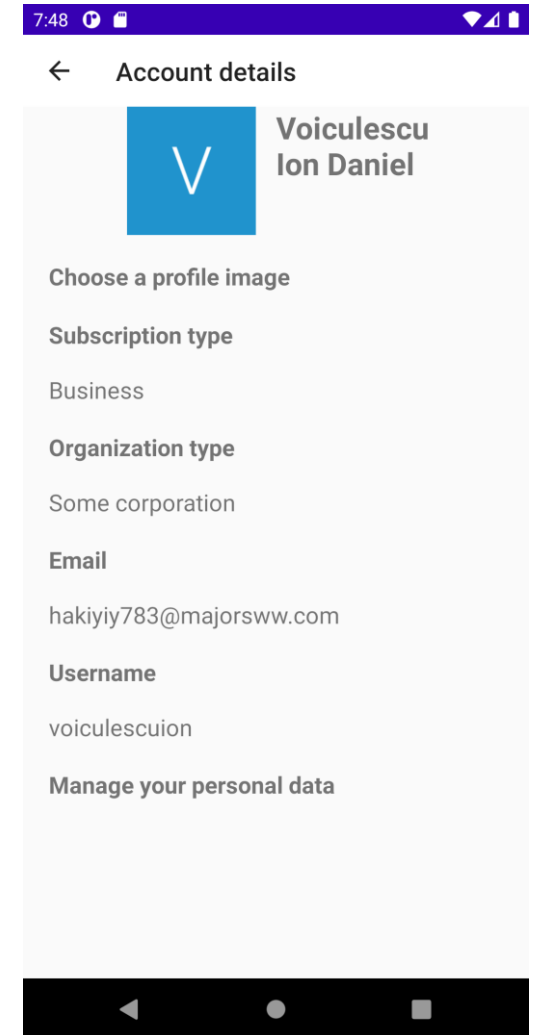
7:48

Account details

V

Voiculescu
Ion Daniel

Choose a profile image

Subscription type

Business

Organization type

Some corporation

Email

hakiyiy783@majorsww.com

Username

voiculescuion

Manage your personal data